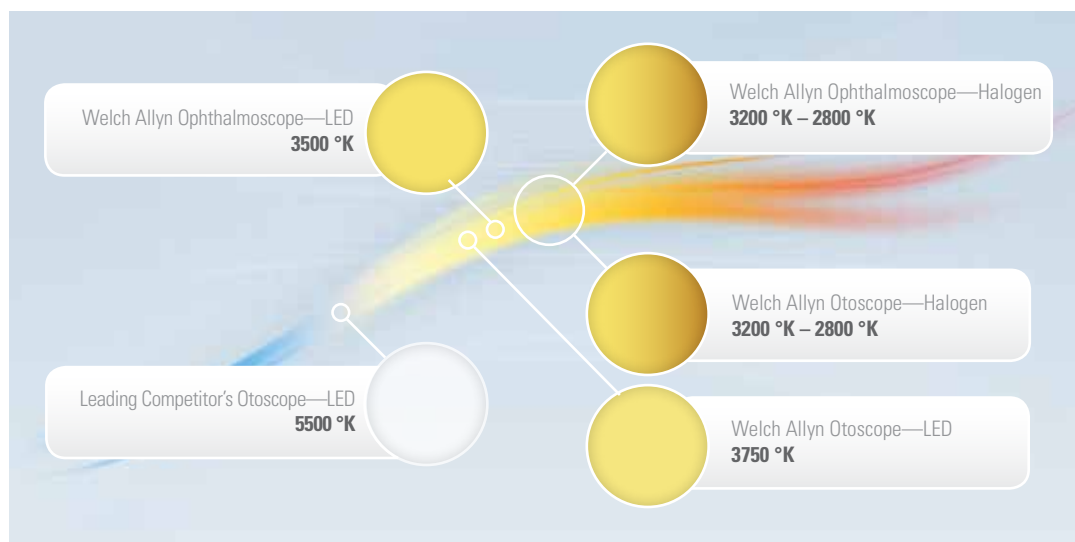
Welch Allyn Ophthalmoscope—LED
3500 °K

Welch Allyn Ophthalmoscope—Halogen
3200 °K – 2800 °K

Welch Allyn Otoscope—Halogen
3200 °K – 2800 °K

Leading Competitor's Otoscope—LED
5500 °K

Welch Allyn Otoscope—LED
3750 °K